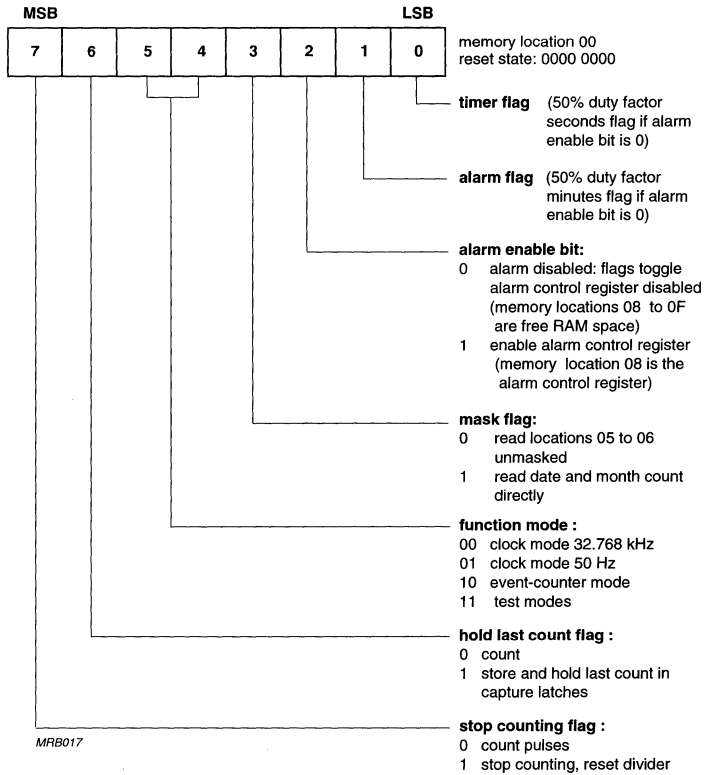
MSB LSB

| 7 | 6 | 5 | 4 | 3 | 2 | 1 | 0 |
|---|---|---|---|---|---|---|---|

memory location 00
reset state: 0000 0000

**timer flag** (50% duty factor seconds flag if alarm enable bit is 0)

**alarm flag** (50% duty factor minutes flag if alarm enable bit is 0)

**alarm enable bit:**
0 alarm disabled: flags toggle alarm control register disabled (memory locations 08 to 0F are free RAM space)
1 enable alarm control register (memory location 08 is the alarm control register)

**mask flag:**
0 read locations 05 to 06 unmasked
1 read date and month count directly

**function mode :**
00 clock mode 32.768 kHz
01 clock mode 50 Hz
10 event-counter mode
11 test modes

**hold last count flag :**
0 count
1 store and hold last count in capture latches

**stop counting flag :**
0 count pulses
1 stop counting, reset divider

MRB017